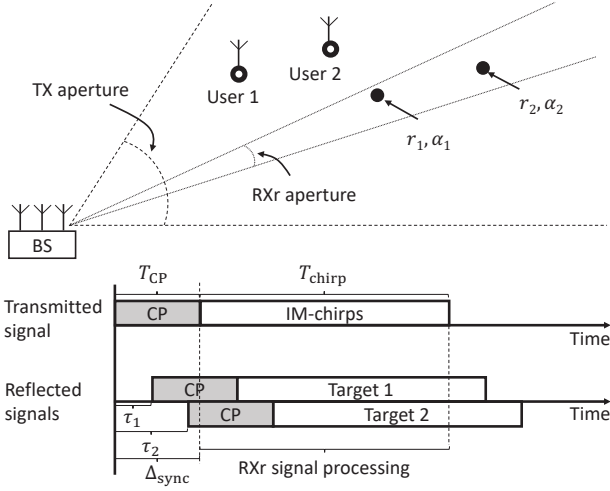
TX aperture

User 1

User 2

$r_1, \alpha_1$

$r_2, \alpha_2$

RXr aperture

BS

$T_{\text{CP}}$

$T_{\text{chirp}}$

Transmitted signal

CP

IM-chirps

Time

Reflected signals

CP

Target 1

CP

Target 2

Time

$\tau_1$

$\tau_2$

$\Delta_{\text{sync}}$

RXr signal processing